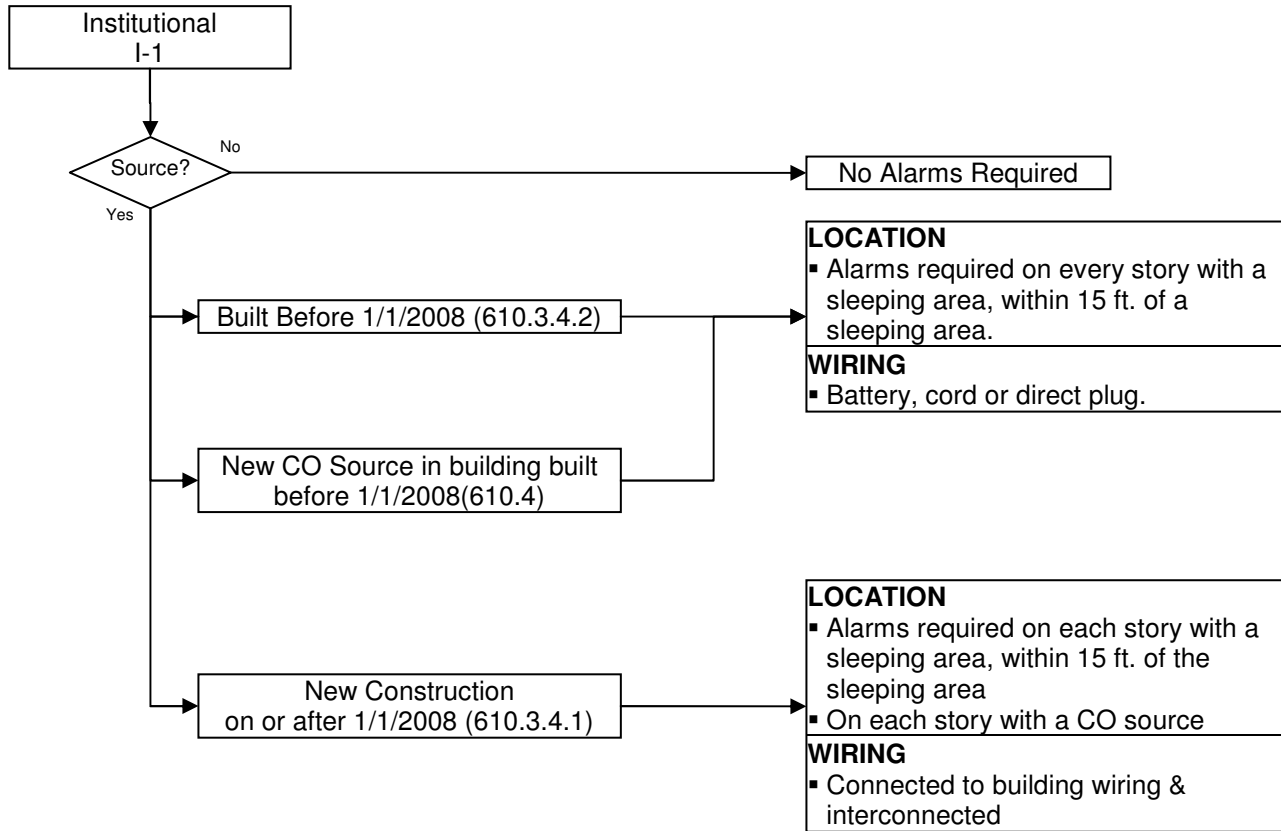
Institutional
I-1

Source?

No

No Alarms Required

Yes

Built Before 1/1/2008 (610.3.4.2)

New CO Source in building built before 1/1/2008(610.4)

LOCATION
▪ Alarms required on every story with a sleeping area, within 15 ft. of a sleeping area.

WIRING
▪ Battery, cord or direct plug.

New Construction on or after 1/1/2008 (610.3.4.1)

LOCATION
▪ Alarms required on each story with a sleeping area, within 15 ft. of the sleeping area
▪ On each story with a CO source

WIRING
▪ Connected to building wiring & interconnected